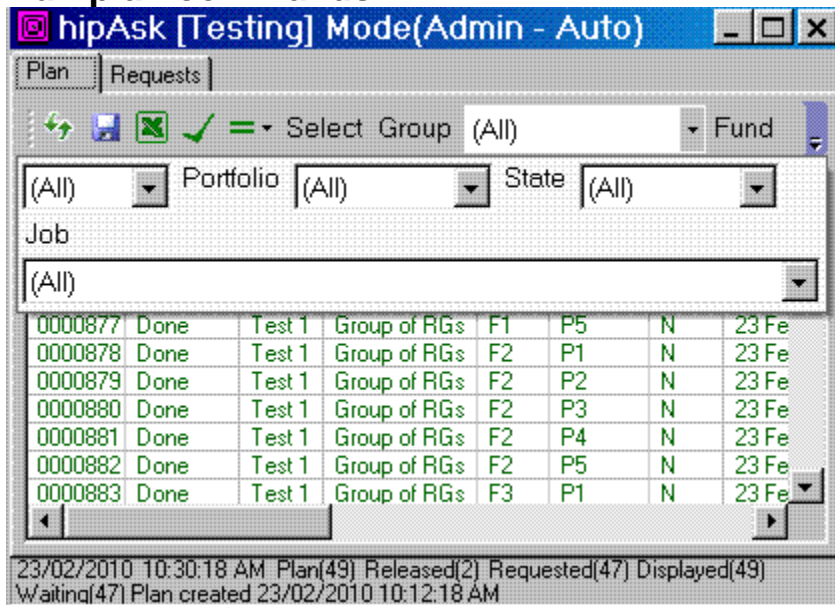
hipAsk [Testing] Mode(Admin - Auto)

Plan | Requests

Select Group (All) Fund

(All) Portfolio (All) State (All)

Job

(All)

| | | | | | | | |
|---|---|---|---|---|---|---|---|
| 0000877 | Done | Test 1 | Group of RGs | F1 | P5 | N | 23 Fe |
| 0000878 | Done | Test 1 | Group of RGs | F2 | P1 | N | 23 Fe |
| 0000879 | Done | Test 1 | Group of RGs | F2 | P2 | N | 23 Fe |
| 0000880 | Done | Test 1 | Group of RGs | F2 | P3 | N | 23 Fe |
| 0000881 | Done | Test 1 | Group of RGs | F2 | P4 | N | 23 Fe |
| 0000882 | Done | Test 1 | Group of RGs | F2 | P5 | N | 23 Fe |
| 0000883 | Done | Test 1 | Group of RGs | F3 | P1 | N | 23 Fe |

23/02/2010 10:30:18 AM Plan(49) Released(2) Requested(47) Displayed(49) Waiting(47) Plan created 23/02/2010 10:12:18 AM